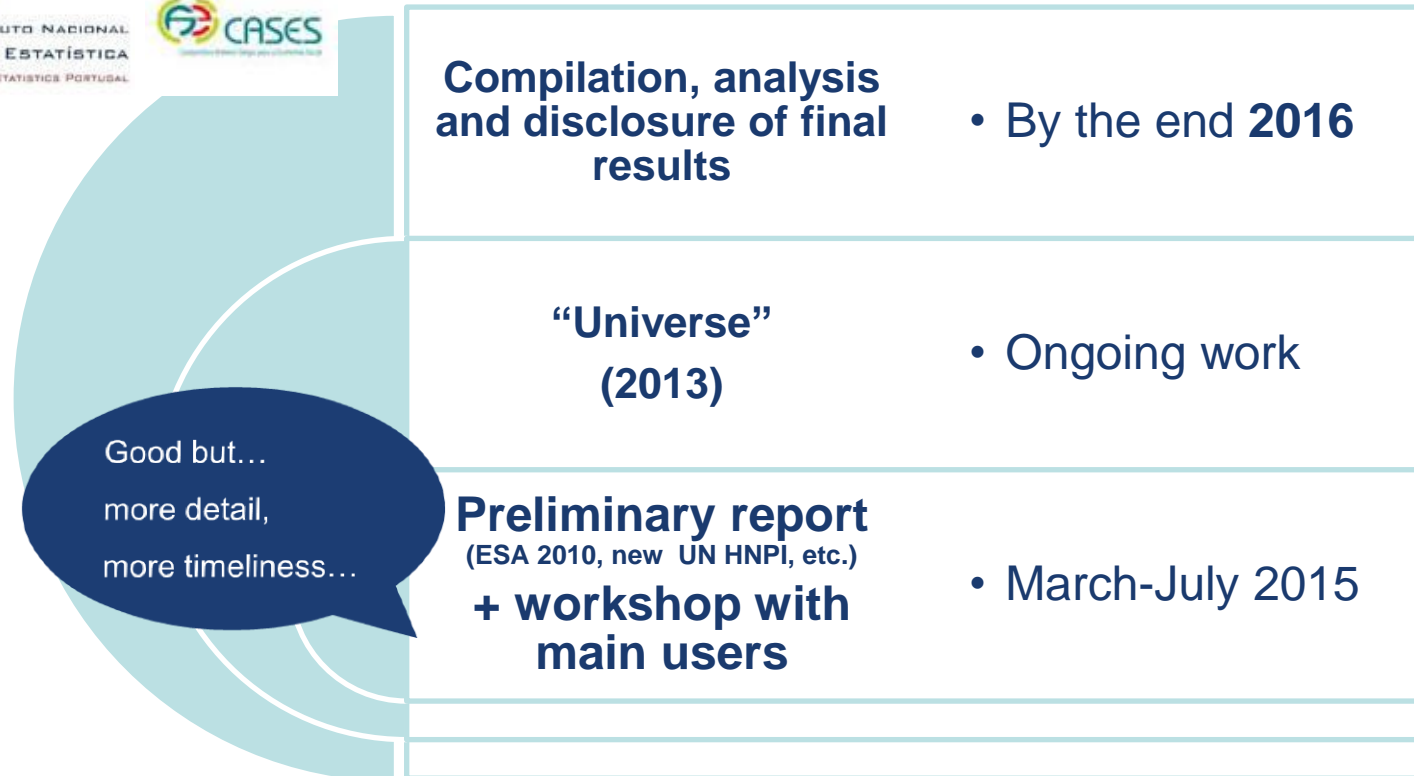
UTO NACIONAL
ESTATÍSTICA
STATISTICS PORTUGAL

CASES

Compilation, analysis and disclosure of final results

• By the end **2016**

"Universe" (2013)

• Ongoing work

Good but…
more detail,
more timeliness…

Preliminary report
(ESA 2010, new UN HNPI, etc.)
+ workshop with main users

• March-July 2015